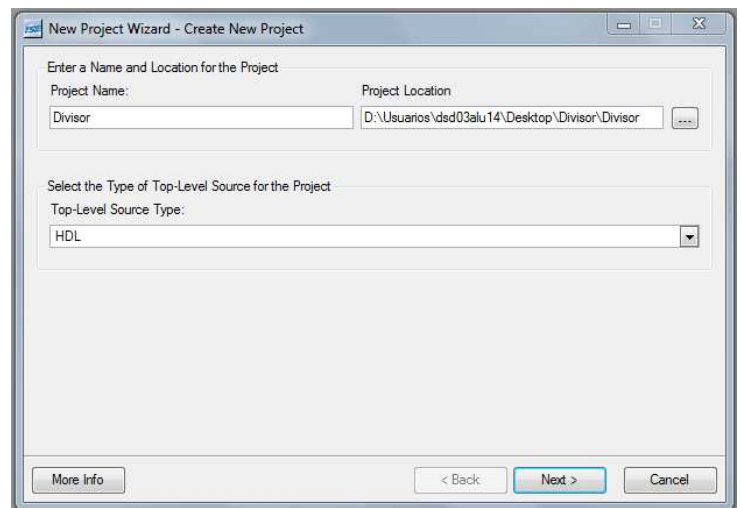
New Project Wizard - Create New Project

Enter a Name and Location for the Project

Project Name:

Divisor

Project Location

D:\Usuarios\dsd03alu14\Desktop\Divisor\Divisor

...

Select the Type of Top-Level Source for the Project

Top-Level Source Type:

HDL

More Info

< Back

Next >

Cancel